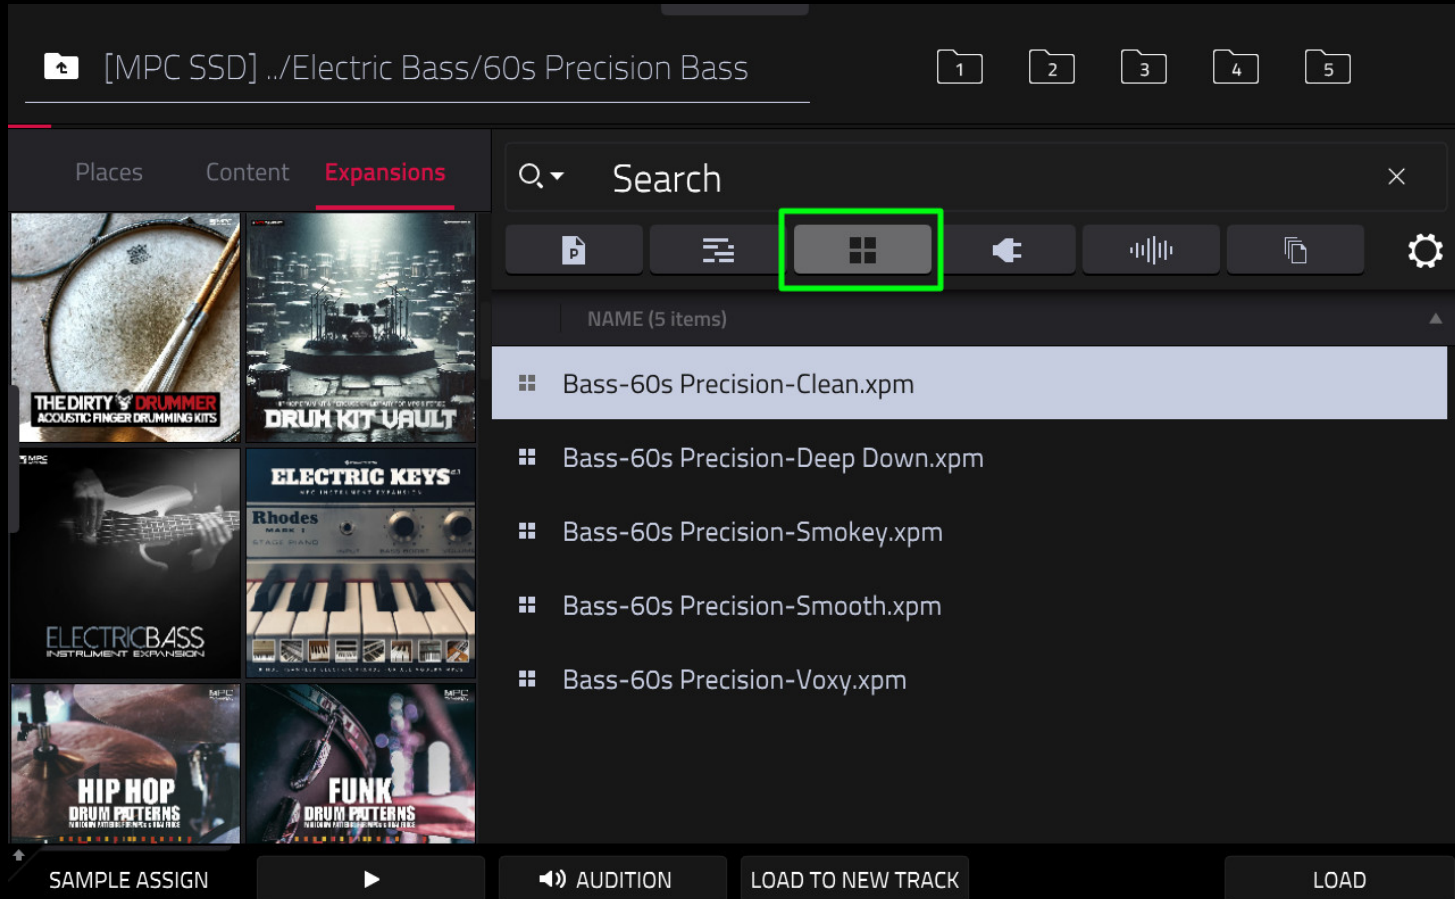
[MPC SSD] ../Electric Bass/60s Precision Bass

1 2 3 4 5

Places Content Expansions

THE DIRTY DRUMMER
ACOUSTIC FINGER DRUMMING KITS

DRUM KIT VAULT

ELECTRIC BASS
INSTRUMENT EXPANSION

ELECTRIC KEYS

Rhodes

HIP HOP
DRUM PATTERNS

FUNK
DRUM PATTERNS

Search

P

NAME (5 items)

Bass-60s Precision-Clean.xpm

Bass-60s Precision-Deep Down.xpm

Bass-60s Precision-Smokey.xpm

Bass-60s Precision-Smooth.xpm

Bass-60s Precision-Voxy.xpm

SAMPLE ASSIGN

AUDITION

LOAD TO NEW TRACK

LOAD